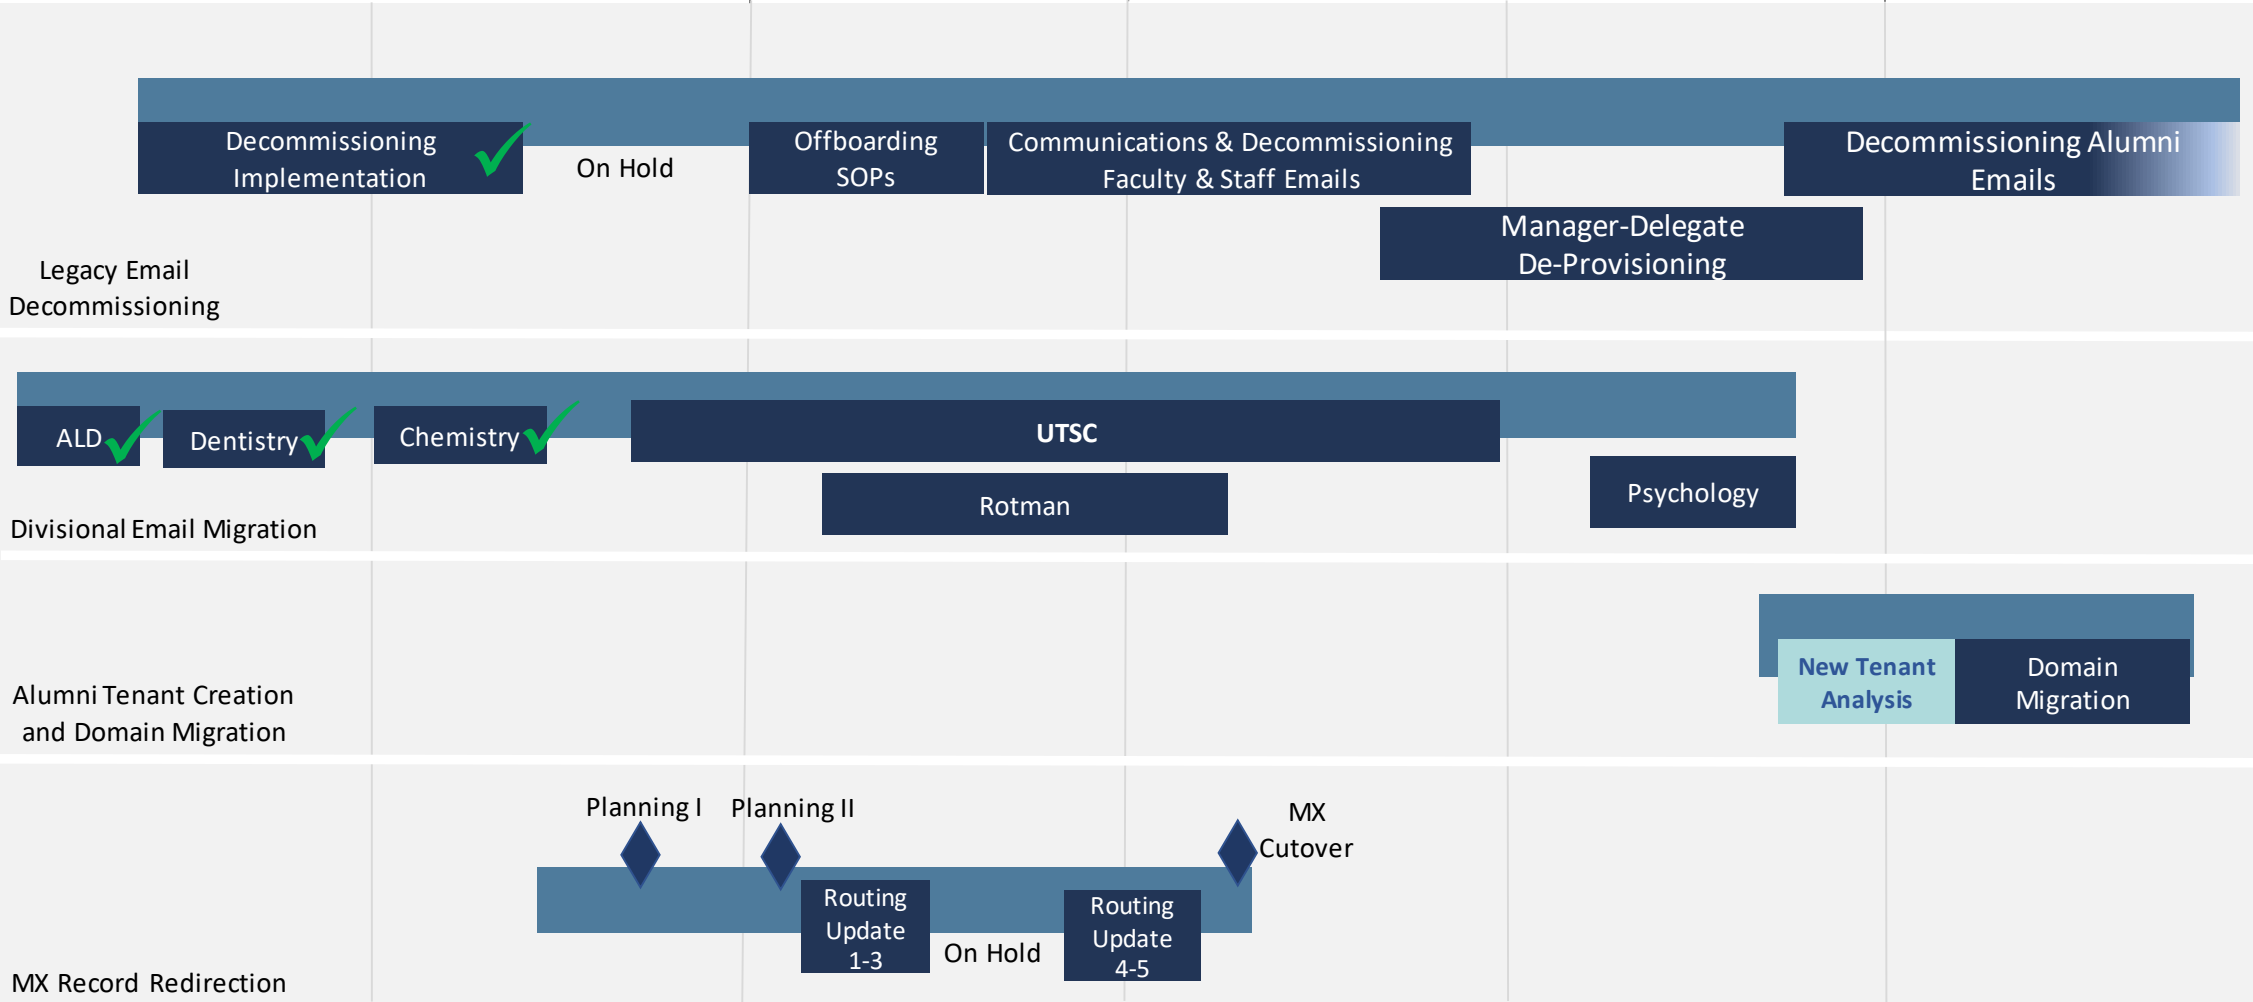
Decommissioning Implementation

On Hold

Offboarding SOPs

Communications & Decommissioning Faculty & Staff Emails

Decommissioning Alumni Emails

Manager-Delegate De-Provisioning

Legacy Email Decommissioning

ALD

Dentistry

Chemistry

UTSC

Rotman

Psychology

Divisional Email Migration

New Tenant Analysis

Domain Migration

Alumni Tenant Creation and Domain Migration

Planning I

Planning II

MX Cutover

Routing Update 1-3

On Hold

Routing Update 4-5

MX Record Redirection